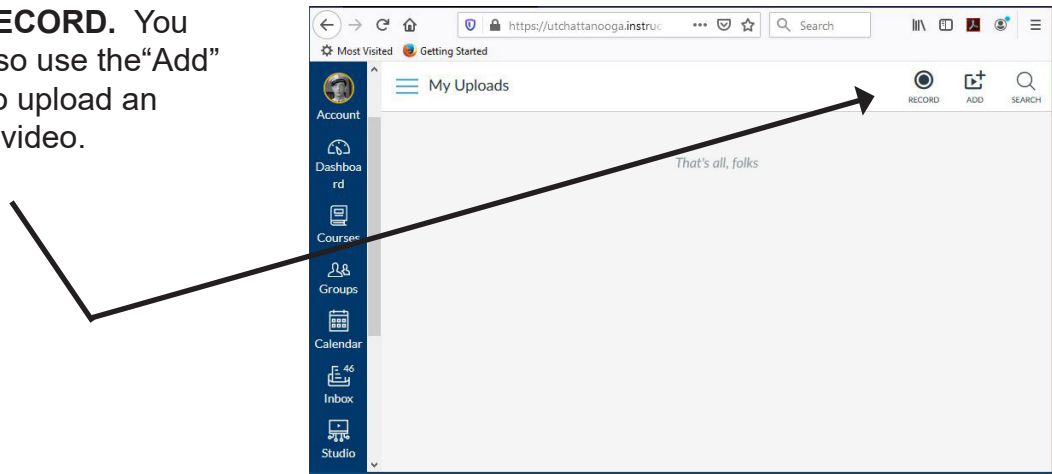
ECORD. You so use the"Add" o upload an video.

https://utchattanooga.instruc ··· Search

Most Visited Getting Started

Account

Dashboard

Courses

Groups

Calendar

46

Inbox

Studio

My Uploads

RECORD ADD SEARCH

That's all, folks